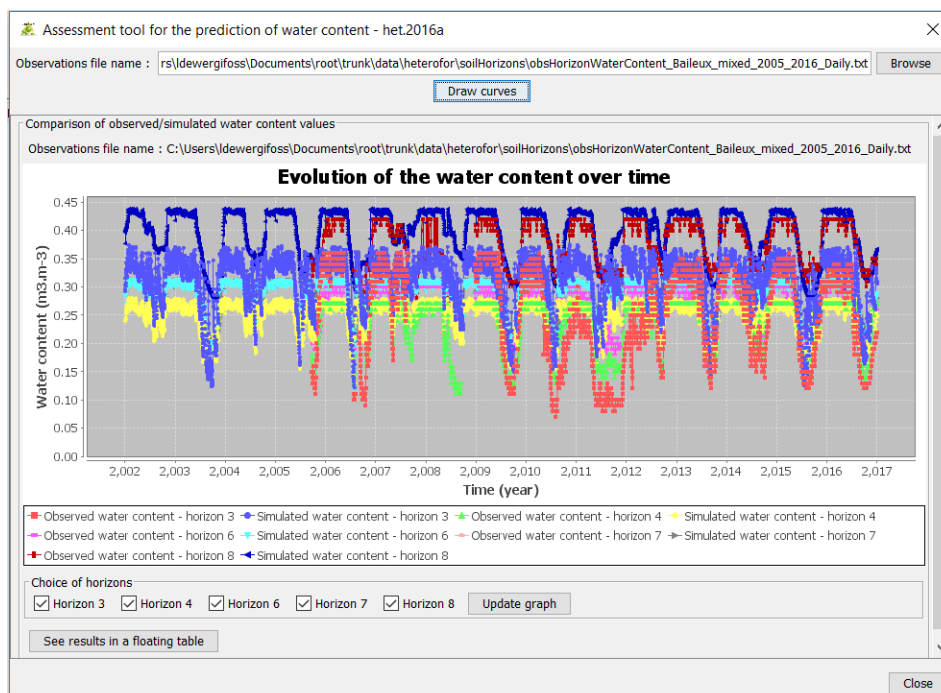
Assessment tool for the prediction of water content - het.2016a

Observations file name : rs\ldewergifoss\Documents\root\trunk\data\heterofor\soilHorizons\obsHorizonWaterContent_Baileux_mixed_2005_2016_Daily.txt Browse

Draw curves

Comparison of observed/simulated water content values

Observations file name : C:\Users\ldewergifoss\Documents\root\trunk\data\heterofor\soilHorizons\obsHorizonWaterContent_Baileux_mixed_2005_2016_Daily.txt

Evolution of the water content over time

Water content (m3.m-3)

0.45
0.40
0.35
0.30
0.25
0.20
0.15
0.10
0.05
0.00

2,002 2,003 2,004 2,005 2,006 2,007 2,008 2,009 2,010 2,011 2,012 2,013 2,014 2,015 2,016 2,017

Time (year)

Observed water content - horizon 3
Simulated water content - horizon 3
Observed water content - horizon 4
Simulated water content - horizon 4
Observed water content - horizon 6
Simulated water content - horizon 6
Observed water content - horizon 7
Simulated water content - horizon 7
Observed water content - horizon 8
Simulated water content - horizon 8

Choice of horizons

Horizon 3 Horizon 4 Horizon 6 Horizon 7 Horizon 8 Update graph

See results in a floating table

Close